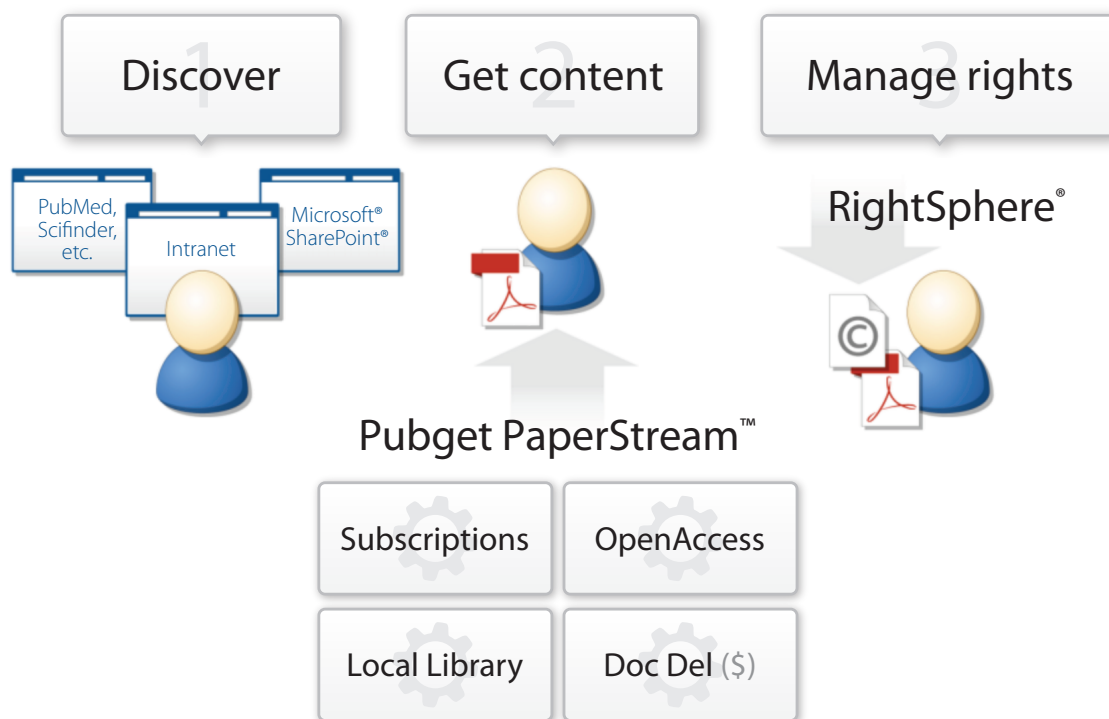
1 Discover

2 Get content

3 Manage rights

PubMed, Scifinder, etc.

Intranet

Microsoft® SharePoint®

RightSphere®

Pubget PaperStream™

| Subscriptions | OpenAccess |
|---|---|
| Local Library | Doc Del ($) |